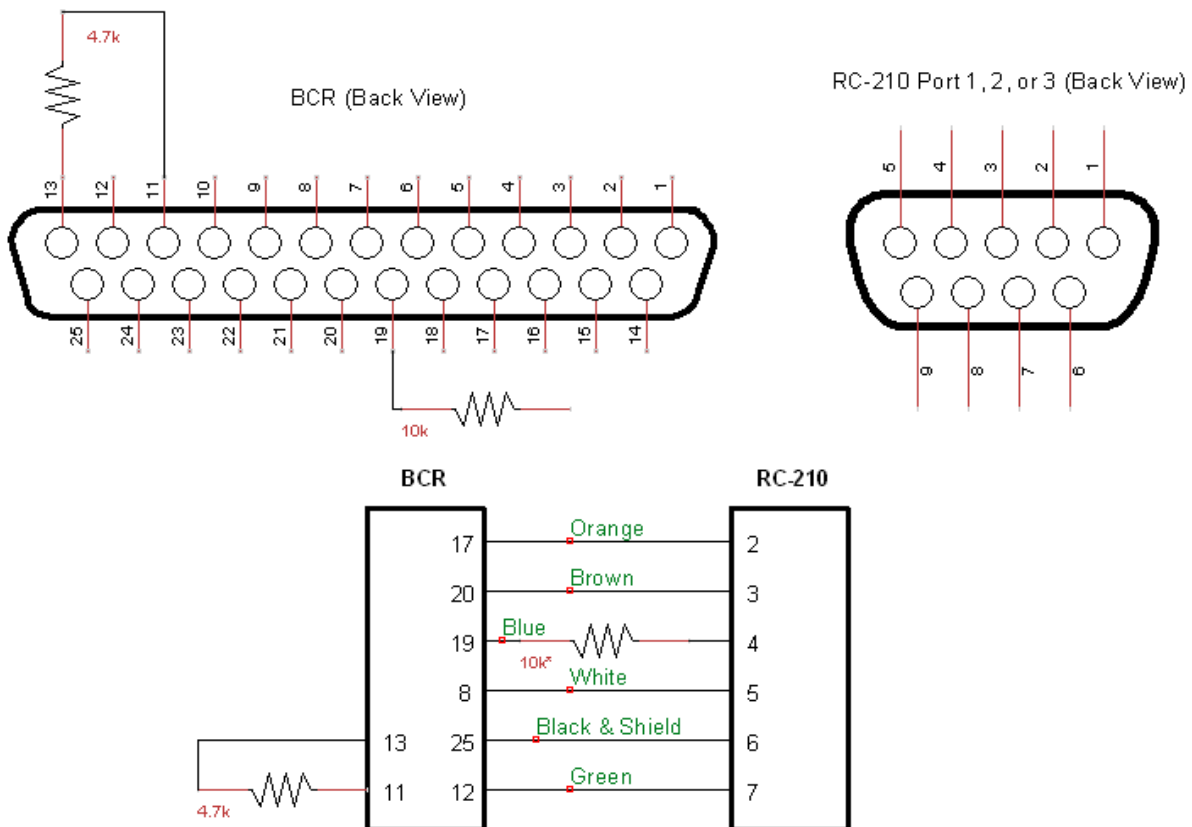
4.7k

BCR (Back View)

RC-210 Port 1, 2, or 3 (Back View)

13 12 11 10 9 8 7 6 5 4 3 2 1

25 24 23 22 21 20 19 18 17 16 15 14

5 4 3 2 1

9 8 7 6

10k

BCR

RC-210

| BCR | Wire | RC-210 |
|---|---|---|
| 17 | Orange | 2 |
| 20 | Brown | 3 |
| 19 | Blue 10k* | 4 |
| 8 | White | 5 |
| 25 | Black & Shield | 6 |
| 12 | Green | 7 |

13

11

4.7k